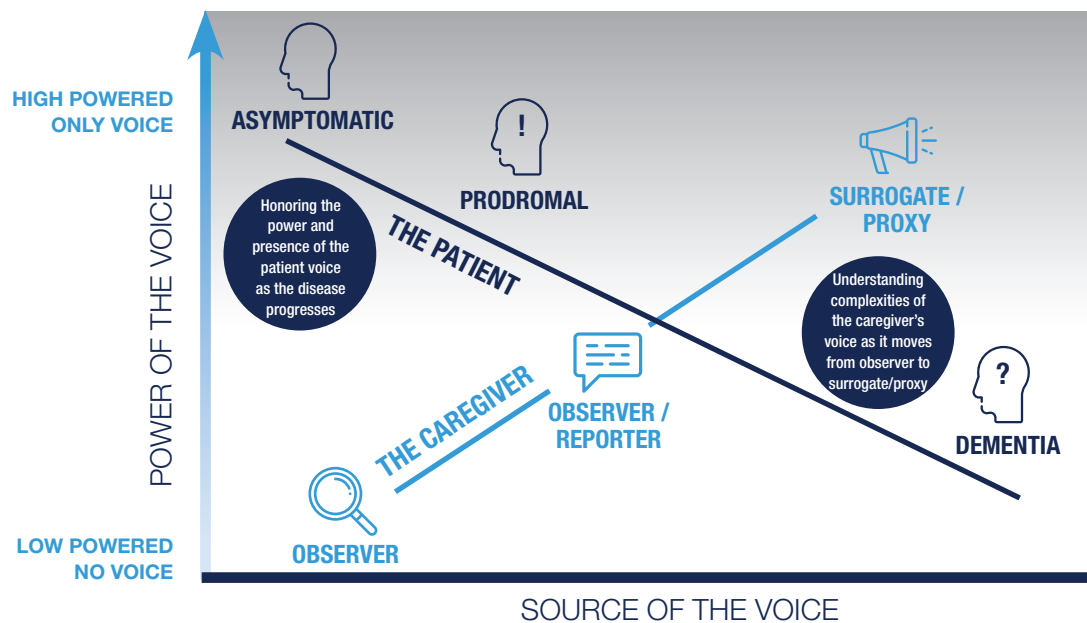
HIGH POWERED ONLY VOICE

ASYMPTOMATIC

!

PRODROMAL

SURROGATE / PROXY

Honoring the power and presence of the patient voice as the disease progresses

THE PATIENT

Understanding complexities of the caregiver's voice as it moves from observer to surrogate/proxy

?

POWER OF THE VOICE

THE CAREGIVER

OBSERVER / REPORTER

DEMENTIA

LOW POWERED NO VOICE

OBSERVER

SOURCE OF THE VOICE